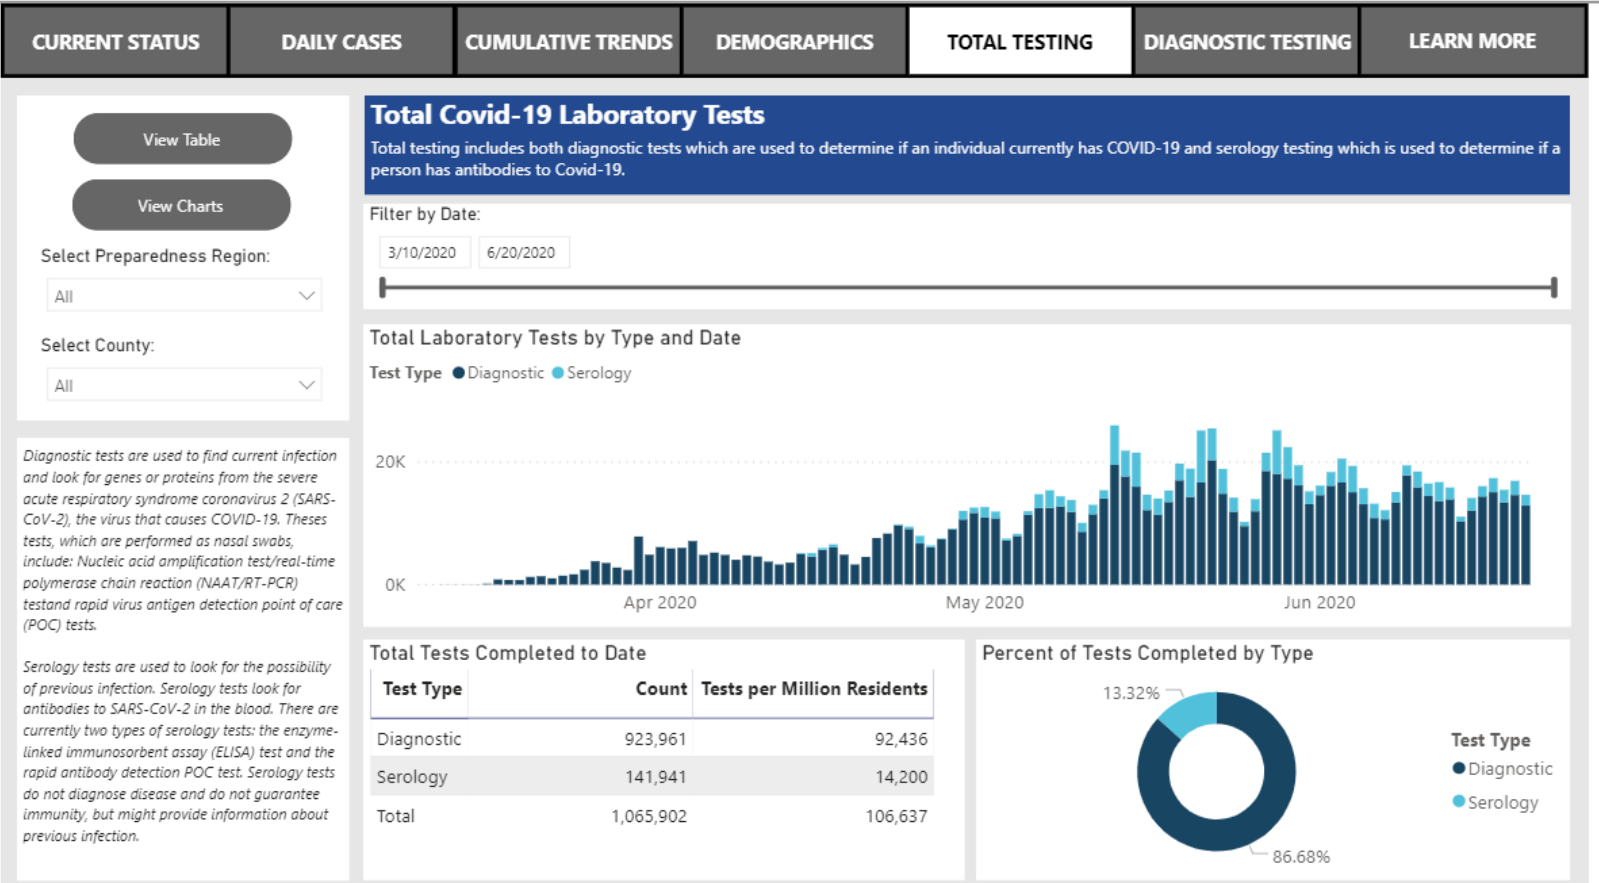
CURRENT STATUS | DAILY CASES | CUMULATIVE TRENDS | DEMOGRAPHICS | TOTAL TESTING | DIAGNOSTIC TESTING | LEARN MORE

View Table

View Charts

Select Preparedness Region:

All

Select County:

All

Diagnostic tests are used to find current infection and look for genes or proteins from the severe acute respiratory syndrome coronavirus 2 (SARS-CoV-2), the virus that causes COVID-19. Theses tests, which are performed as nasal swabs, include: Nucleic acid amplification test/real-time polymerase chain reaction (NAAT/RT-PCR) testand rapid virus antigen detection point of care (POC) tests.

Serology tests are used to look for the possibility of previous infection. Serology tests look for antibodies to SARS-CoV-2 in the blood. There are currently two types of serology tests: the enzyme-linked immunosorbent assay (ELISA) test and the rapid antibody detection POC test. Serology tests do not diagnose disease and do not guarantee immunity, but might provide information about previous infection.

Total Covid-19 Laboratory Tests

Total testing includes both diagnostic tests which are used to determine if an individual currently has COVID-19 and serology testing which is used to determine if a person has antibodies to Covid-19.

Filter by Date:

3/10/2020 6/20/2020

Total Laboratory Tests by Type and Date

Test Type Diagnostic Serology

20K

0K

Apr 2020 May 2020 Jun 2020

Total Tests Completed to Date

| Test Type | Count | Tests per Million Residents |
|---|---|---|
| Diagnostic | 923,961 | 92,436 |
| Serology | 141,941 | 14,200 |
| Total | 1,065,902 | 106,637 |

Percent of Tests Completed by Type

13.32%

86.68%

Test Type
Diagnostic
Serology